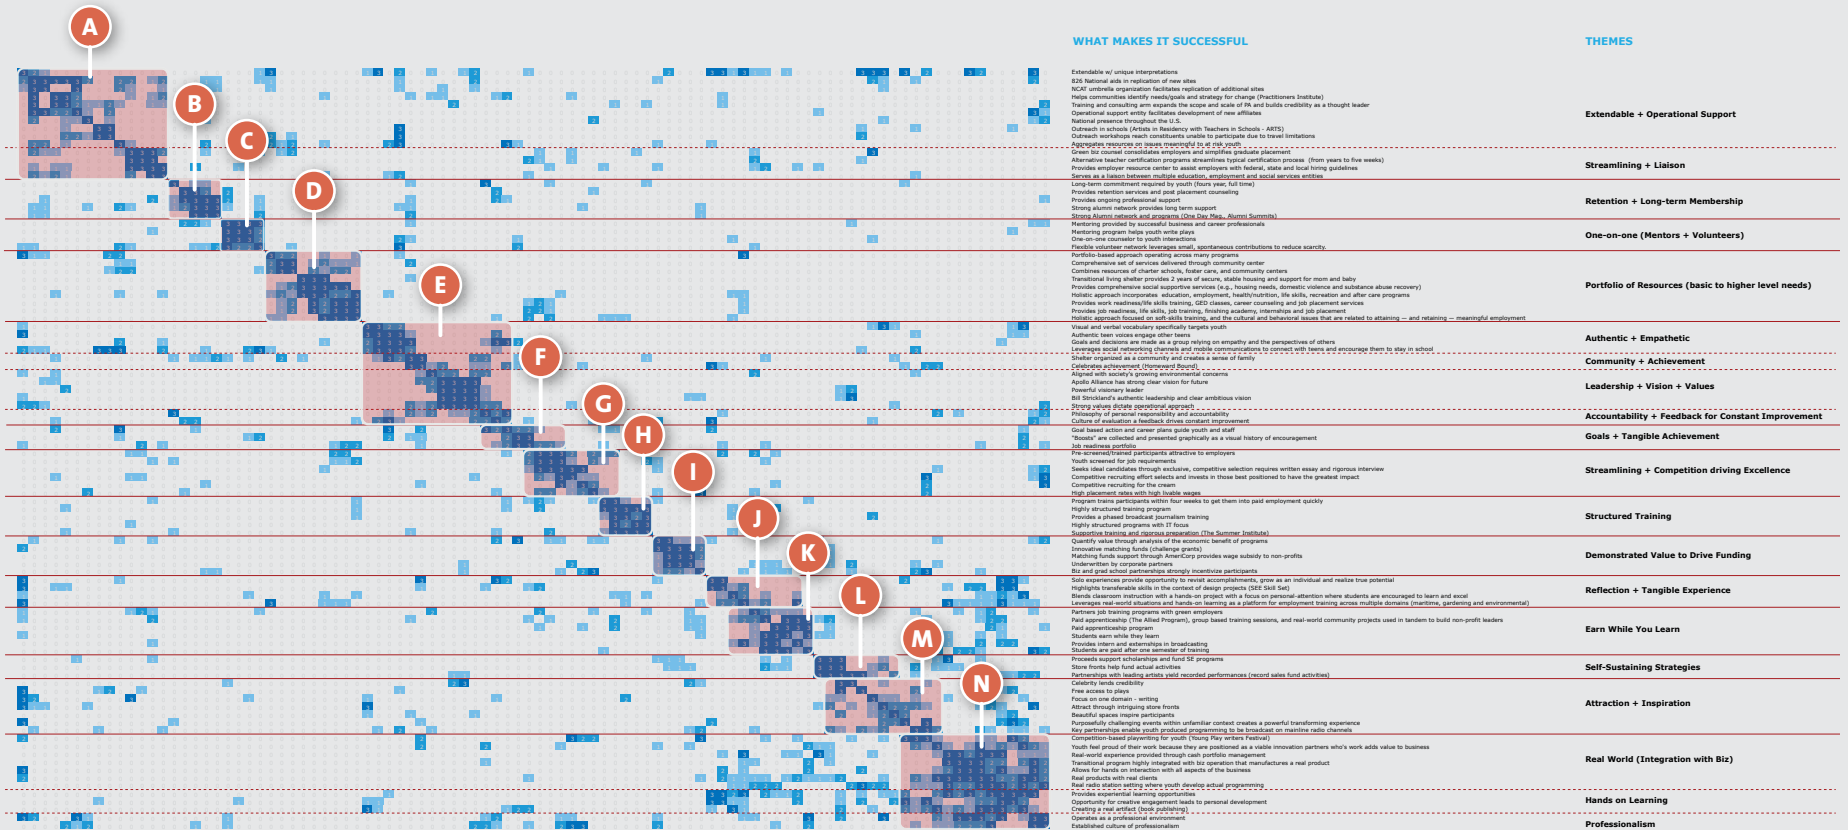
A
B
C
D
E
F
G
H
I
J
K
L
M
N

WHAT MAKES IT SUCCESSFUL

Extendable w/ unique interpretations
826 National aids in replication of new sites
NCAT umbrella organization facilitates replication of additional sites
Helps communities identify needs/goals and strategy for change (Practitioners Institute)
Training and consulting arm expands the scope and scale of PA and builds credibility as a thought leader
Operational support entity facilitates development of new affiliates
National presence throughout the U.S.
Outreach in schools (Artists in Residency with Teachers in Schools - ARTS)
Outreach workshops reach constituents unable to participate due to travel limitations
Aggregates resources on issues meaningful to at risk youth
Green biz counsel consolidates employers and simplifies graduate placement
Alternative teacher certification programs streamlines typical certification process (from years to five weeks)
Provides employer resource center to assist employers with federal, state and local hiring guidelines
Serves as a liaison between multiple education, employment and social services entities
Long-term commitment required by youth (fours year, full time)
Provides retention services and post placement counseling
Provides ongoing professional support
Strong alumni network provides long term support
Strong Alumni network and programs (One Day Mag., Alumni Summits)
Mentoring provided by successful business and career professionals
Mentoring program helps youth write plays
One-on-one counselor to youth interactions
Flexible volunteer network leverages small, spontaneous contributions to reduce scarcity.
Portfolio-based approach operating across many programs
Comprehensive set of services delivered through community center
Combines resources of charter schools, foster care, and community centers
Transitional living shelter provides 2 years of secure, stable housing and support for mom and baby
Provides comprehensive social supportive services (e.g., housing needs, domestic violence and substance abuse recovery)
Holistic approach incorporates education, employment, health/nutrition, life skills, recreation and after care programs
Provides work readiness/life skills training, GED classes, career counseling and job placement services
Provides job readiness, life skills, job training, finishing academy, internships and job placement
Holistic approach focused on soft-skills training, and the cultural and behavioral issues that are related to attaining — and retaining — meaningful employment
Visual and verbal vocabulary specifically targets youth
Authentic teen voices engage other teens
Goals and decisions are made as a group relying on empathy and the perspectives of others
Leverages social networking channels and mobile communications to connect with teens and encourage them to stay in school
Shelter organized as a community and creates a sense of family
Celebrates achievement (Homeward Bound)
Aligned with society's growing environmental concerns
Apollo Alliance has strong clear vision for future
Powerful visionary leader
Bill Strickland's authentic leadership and clear ambitious vision
Strong values dictate operational approach
Philosophy of personal responsibility and accountability
Culture of evaluation a feedback drives constant improvement
Goal based action and career plans guide youth and staff
"Boosts" are collected and presented graphically as a visual history of encouragement
Job readiness portfolio
Pre-screened/trained participants attractive to employers
Youth screened for job requirements
Seeks ideal candidates through exclusive, competitive selection requires written essay and rigorous interview
Competitive recruiting effort selects and invests in those best positioned to have the greatest impact
Competitive recruiting for the cream
High placement rates with high livable wages
Program trains participants within four weeks to get them into paid employment quickly
Highly structured training program
Provides a phased broadcast journalism training
Highly structured programs with IT focus
Supportive training and rigorous preparation (The Summer Institute)
Quantify value through analysis of the economic benefit of programs
Innovative matching funds (challenge grants)
Matching funds support through AmeriCorp provides wage subsidy to non-profits
Underwritten by corporate partners
Biz and grad school partnerships strongly incentivize participants
Solo experiences provide opportunity to revisit accomplishments, grow as an individual and realize true potential
Highlights transferable skills in the context of design projects (SEE Skill Set)
Blends classroom instruction with a hands-on project with a focus on personal-attention where students are encouraged to learn and excel
Leverages real-world situations and hands-on learning as a platform for employment training across multiple domains (maritime, gardening and environmental)
Partners job training programs with green employers
Paid apprenticeship (The Allied Program), group based training sessions, and real-world community projects used in tandem to build non-profit leaders
Paid apprenticeship program
Students earn while they learn
Provides intern and externships in broadcasting
Students are paid after one semester of training
Proceeds support scholarships and fund SE programs
Store fronts help fund actual activities
Partnerships with leading artists yield recorded performances (record sales fund activities)
Celebrity lends credibility
Free access to plays
Focus on one domain - writing
Attract through intriguing store fronts
Beautiful spaces inspire participants
Purposefully challenging events within unfamiliar context creates a powerful transforming experience
Key partnerships enable youth produced programming to be broadcast on mainline radio channels
Competition-based playwriting for youth (Young Play writers Festival)
Youth feel proud of their work because they are positioned as a viable innovation partners who's work adds value to business
Real-world experience provided through cash portfolio management
Transitional program highly integrated with biz operation that manufactures a real product
Allows for hands on interaction with all aspects of the business
Real products with real clients
Real radio station setting where youth develop actual programming
Provides experiential learning opportunities
Opportunity for creative engagement leads to personal development
Creating a real artifact (book publishing)
Operates as a professional environment
Established culture of professionalism

THEMES

Extendable + Operational Support
Streamlining + Liaison
Retention + Long-term Membership
One-on-one (Mentors + Volunteers)
Portfolio of Resources (basic to higher level needs)
Authentic + Empathetic
Community + Achievement
Leadership + Vision + Values
Accountability + Feedback for Constant Improvement
Goals + Tangible Achievement
Streamlining + Competition driving Excellence
Structured Training
Demonstrated Value to Drive Funding
Reflection + Tangible Experience
Earn While You Learn
Self-Sustaining Strategies
Attraction + Inspiration
Real World (Integration with Biz)
Hands on Learning
Professionalism